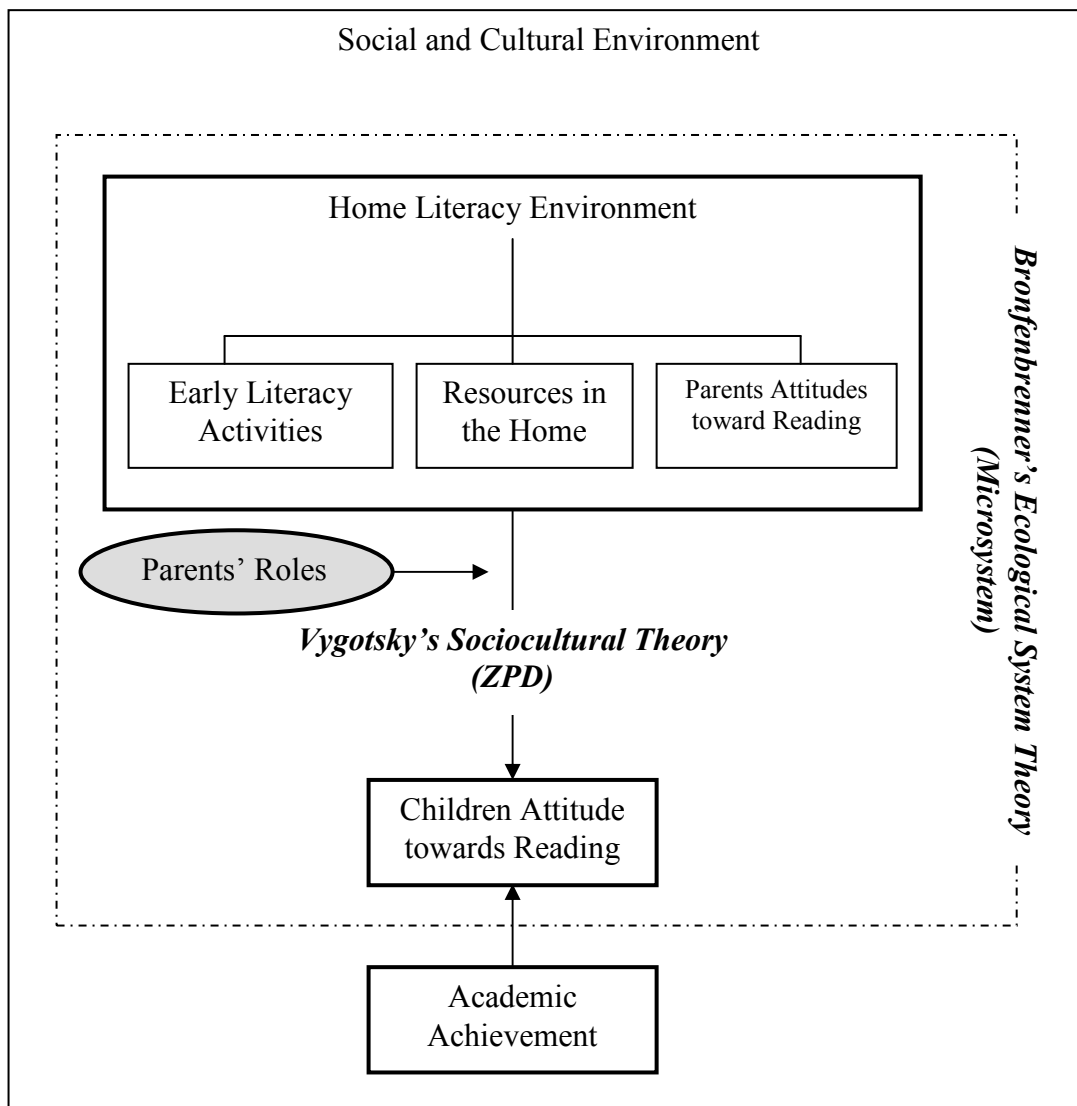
Social and Cultural Environment

Home Literacy Environment

Early Literacy Activities

Resources in the Home

Parents Attitudes toward Reading

Parents' Roles

*Vygotsky's Sociocultural Theory (ZPD)*

Children Attitude towards Reading

Academic Achievement

*Bronfenbrenner's Ecological System Theory (Microsystem)*